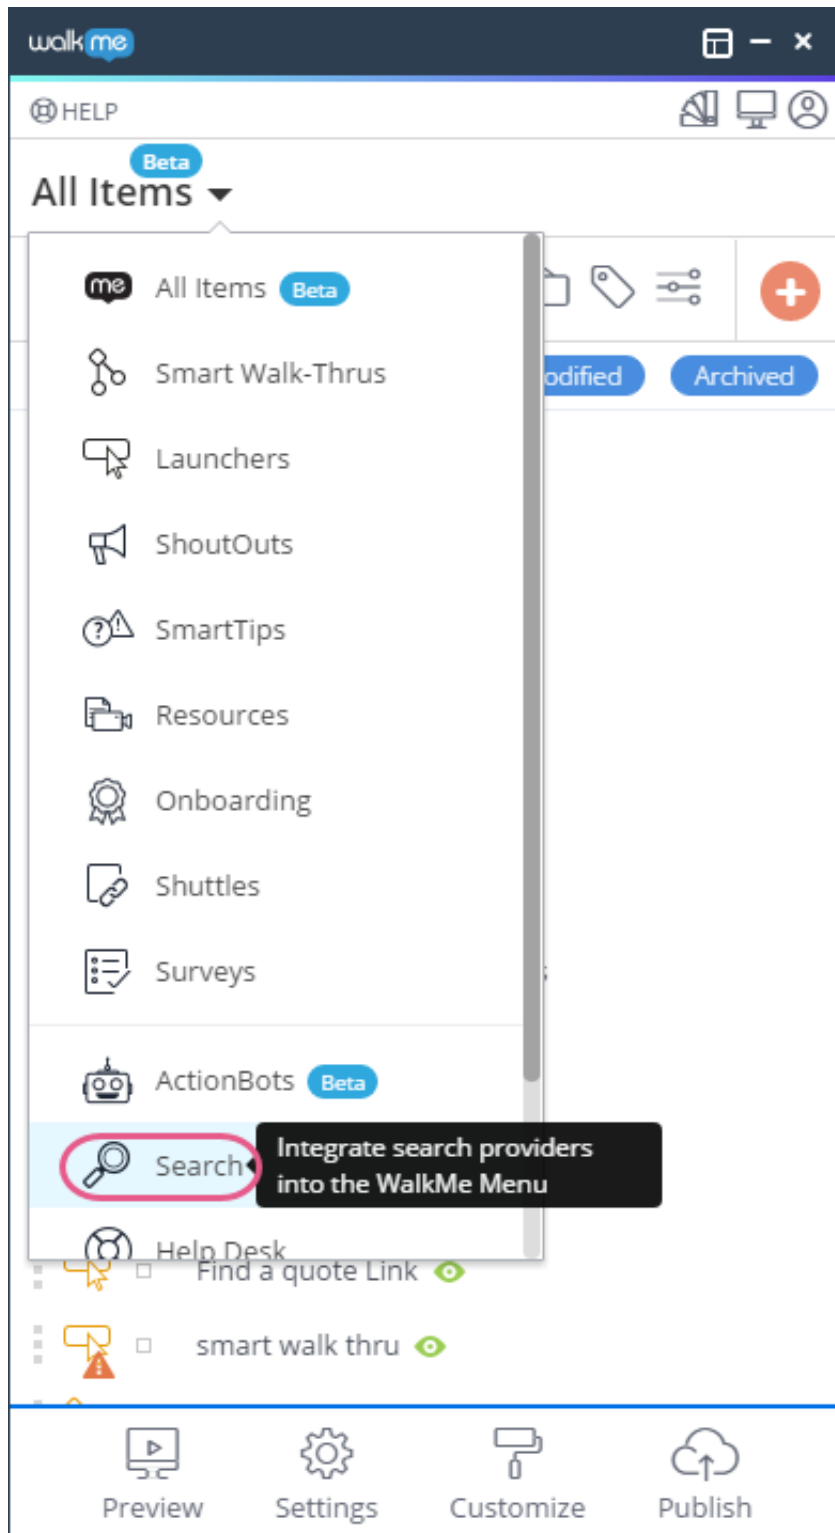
walkme

HELP

Beta
All Items

me All Items Beta
Smart Walk-Thrus
Launchers
ShoutOuts
SmartTips
Resources
Onboarding
Shuttles
Surveys
ActionBots Beta
Search
Integrate search providers into the WalkMe Menu
Help Desk

odified
Archived

Find a quote Link
smart walk thru

Preview
Settings
Customize
Publish